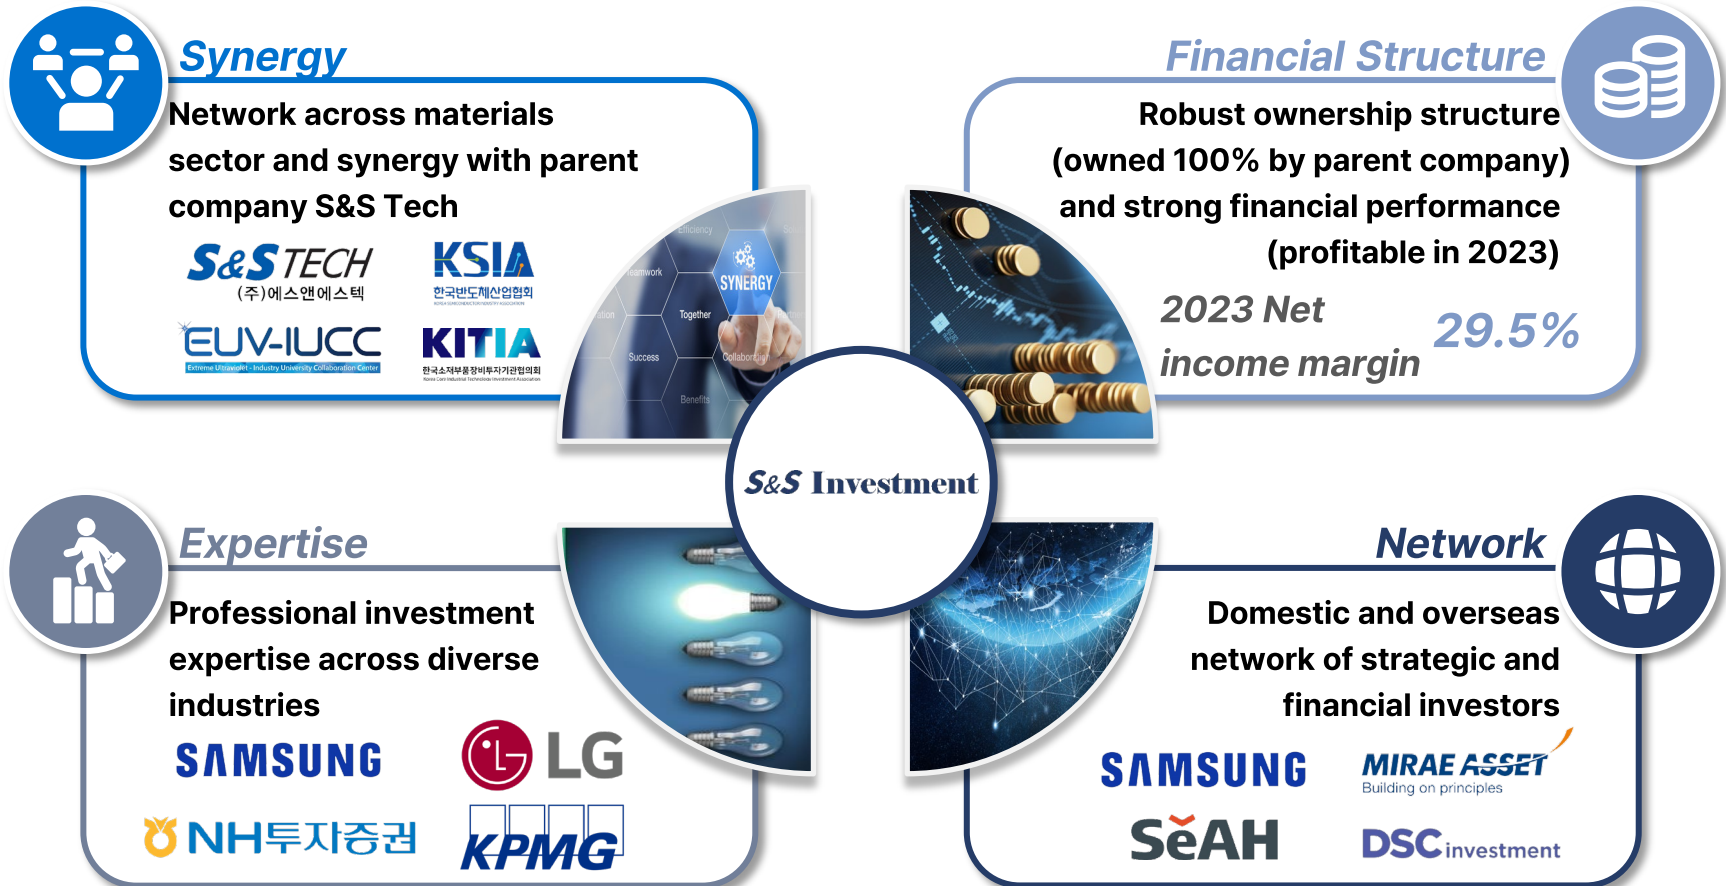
Synergy

Network across materials sector and synergy with parent company S&S Tech

S&S TECH
(주)에스앤에스텍

KSIA
한국반도체산업협회

EUV-IUCC
Extreme Ultraviolet - Industry University Collaboration Center

KITIA
한국소재부품장비투자기관협의회

Efficiency
Teamwork
SYNERGY
Together
Success
Collaboration
Benefits

Financial Structure

Robust ownership structure (owned 100% by parent company) and strong financial performance (profitable in 2023)

2023 Net income margin

29.5%

S&S Investment

Expertise

Professional investment expertise across diverse industries

SAMSUNG

LG

NH투자증권

KPMG

Network

Domestic and overseas network of strategic and financial investors

SAMSUNG

MIRAE ASSET
Building on principles

SeAH

DSC investment